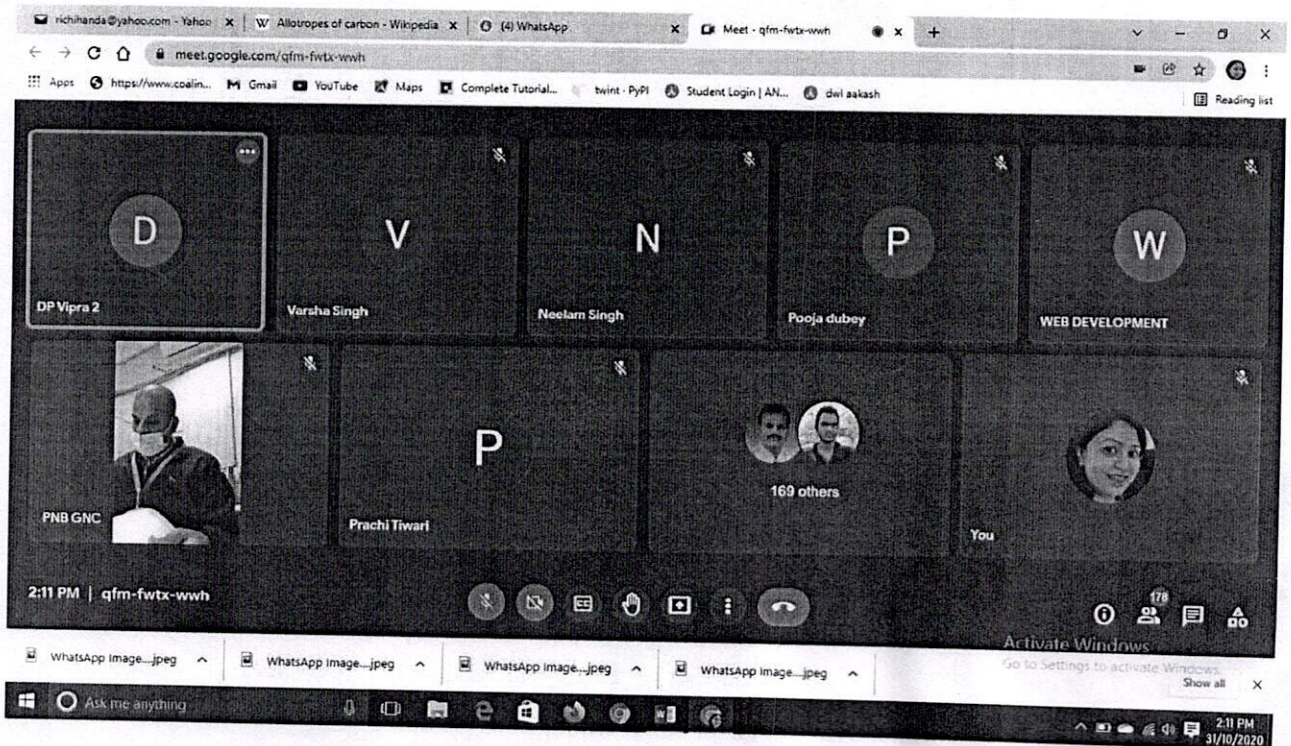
richihanda@yahoo.com - Yahoo | Allotropes of carbon - Wikipedia | (4) WhatsApp | Meet - qfm-fwtx-wwh

meet.google.com/qfm-fwtx-wwh

Apps | https://www.coalin... | Gmail | YouTube | Maps | Complete Tutorial... | twint · PyPI | Student Login | AN... | dwl aakash | Reading list

D
DP Vipra 2

V
Varsha Singh

N
Neelam Singh

P
Pooja dubey

W
WEB DEVELOPMENT

PNB GNC

P
Prachi Tiwari

169 others

You

2:11 PM | qfm-fwtx-wwh

178

Activate Windows
Go to Settings to activate Windows.

WhatsApp Image....jpeg | WhatsApp Image....jpeg | WhatsApp Image....jpeg | WhatsApp Image....jpeg | Show all

Ask me anything

2:11 PM
31/10/2020